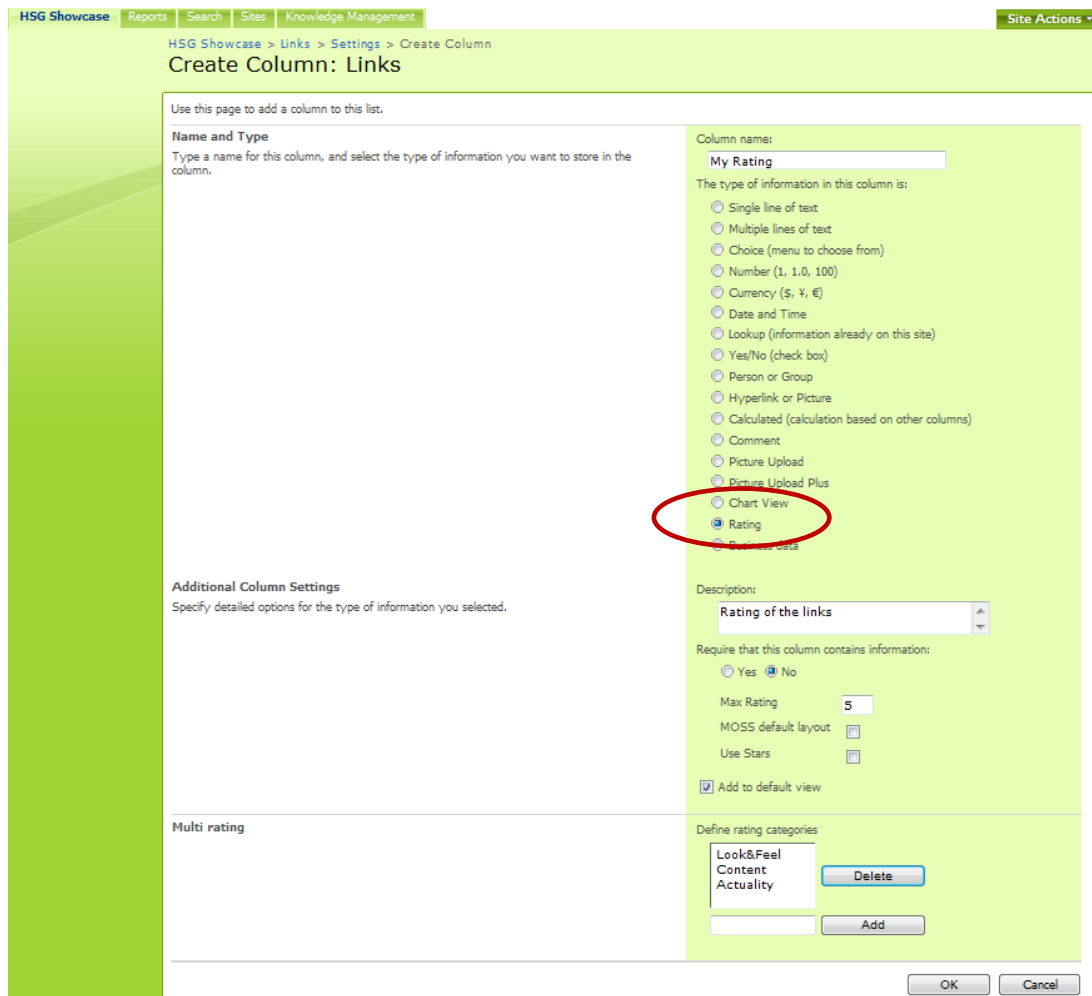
HSG Showcase Reports Search Sites Knowledge Management

Site Actions

HSG Showcase > Links > Settings > Create Column

Create Column: Links

Use this page to add a column to this list.

Name and Type

Type a name for this column, and select the type of information you want to store in the column.

Column name:

My Rating

The type of information in this column is:

Single line of text

Multiple lines of text

Choice (menu to choose from)

Number (1, 1.0, 100)

Currency ($, ¥, €)

Date and Time

Lookup (information already on this site)

Yes/No (check box)

Person or Group

Hyperlink or Picture

Calculated (calculation based on other columns)

Comment

Picture Upload

Picture Upload Plus

Chart View

Rating

Business data

Additional Column Settings

Specify detailed options for the type of information you selected.

Description:

Rating of the links

Require that this column contains information:

Yes No

Max Rating 5

MOSS default layout

Use Stars

Add to default view

Multi rating

Define rating categories

Look&Feel
Content
Actuality

Delete

Add

OK Cancel